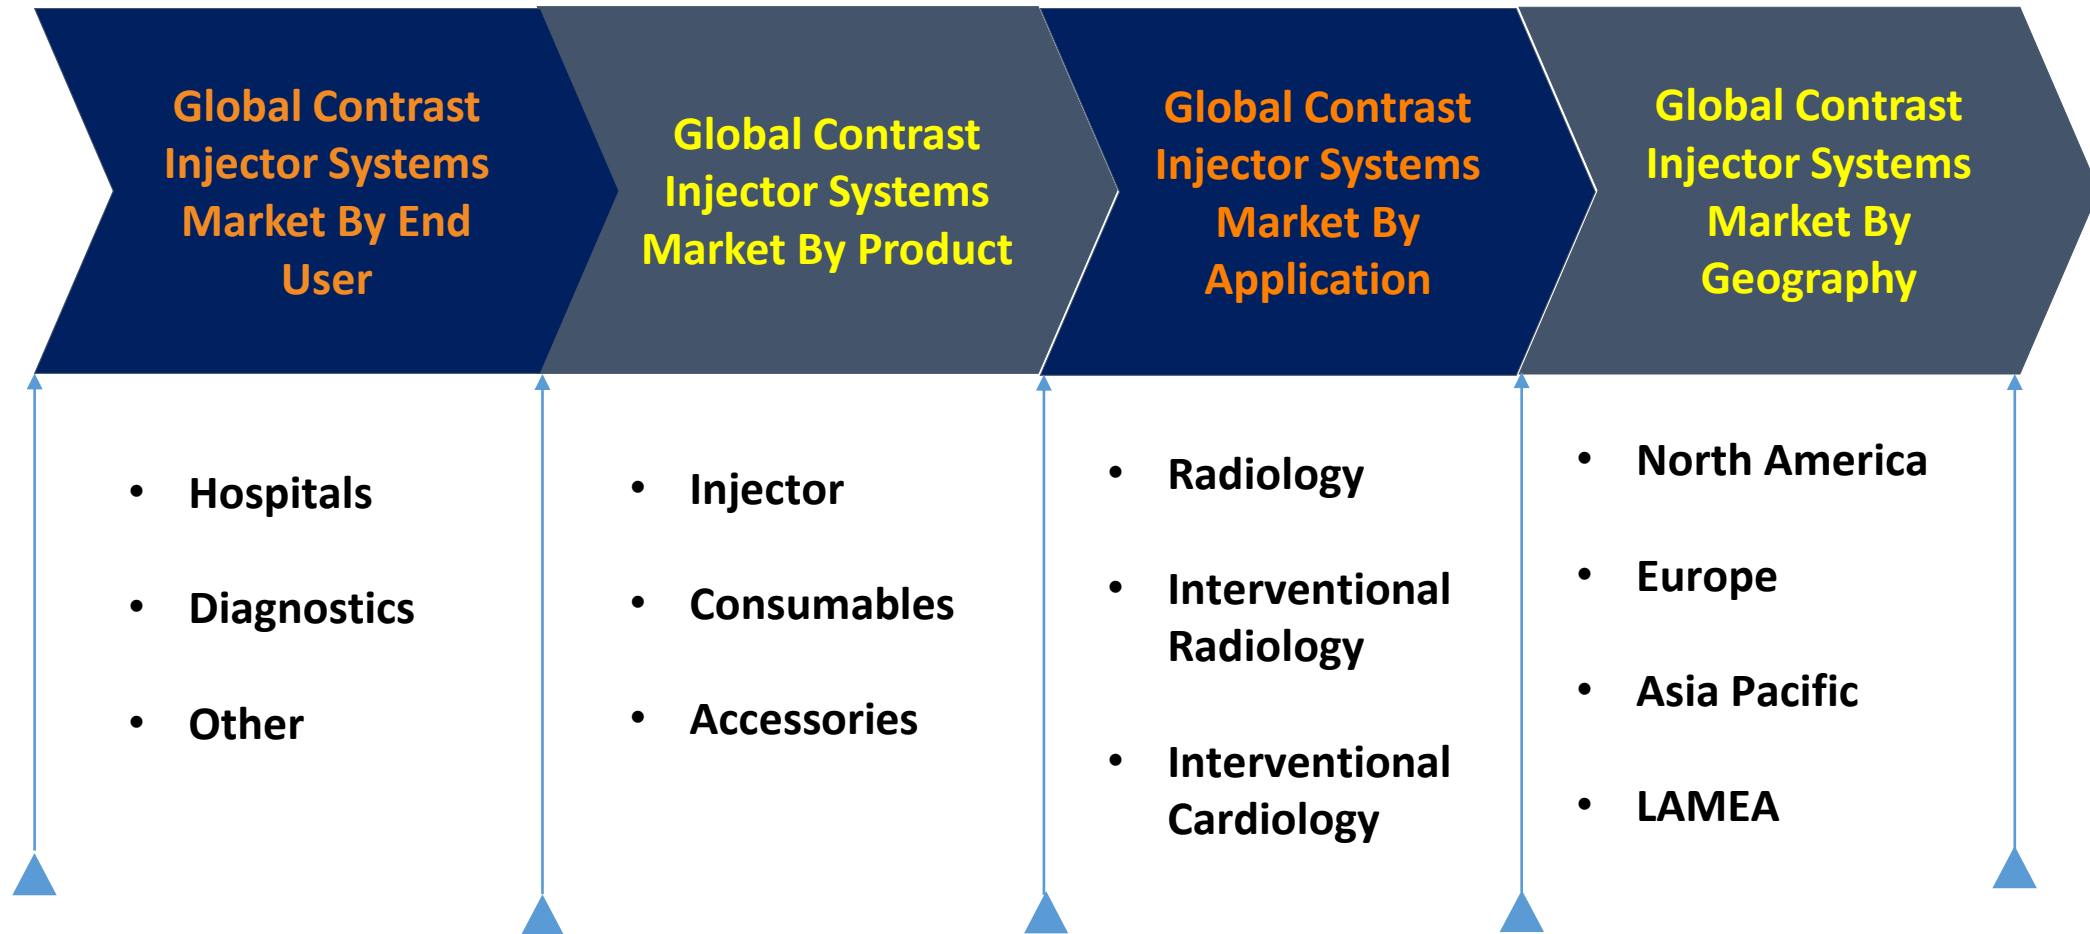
Global Contrast Injector Systems Market By End User

Global Contrast Injector Systems Market By Product

Global Contrast Injector Systems Market By Application

Global Contrast Injector Systems Market By Geography

- Hospitals
- Diagnostics
- Other

- Injector
- Consumables
- Accessories

- Radiology
- Interventional Radiology
- Interventional Cardiology

- North America
- Europe
- Asia Pacific
- LAMEA